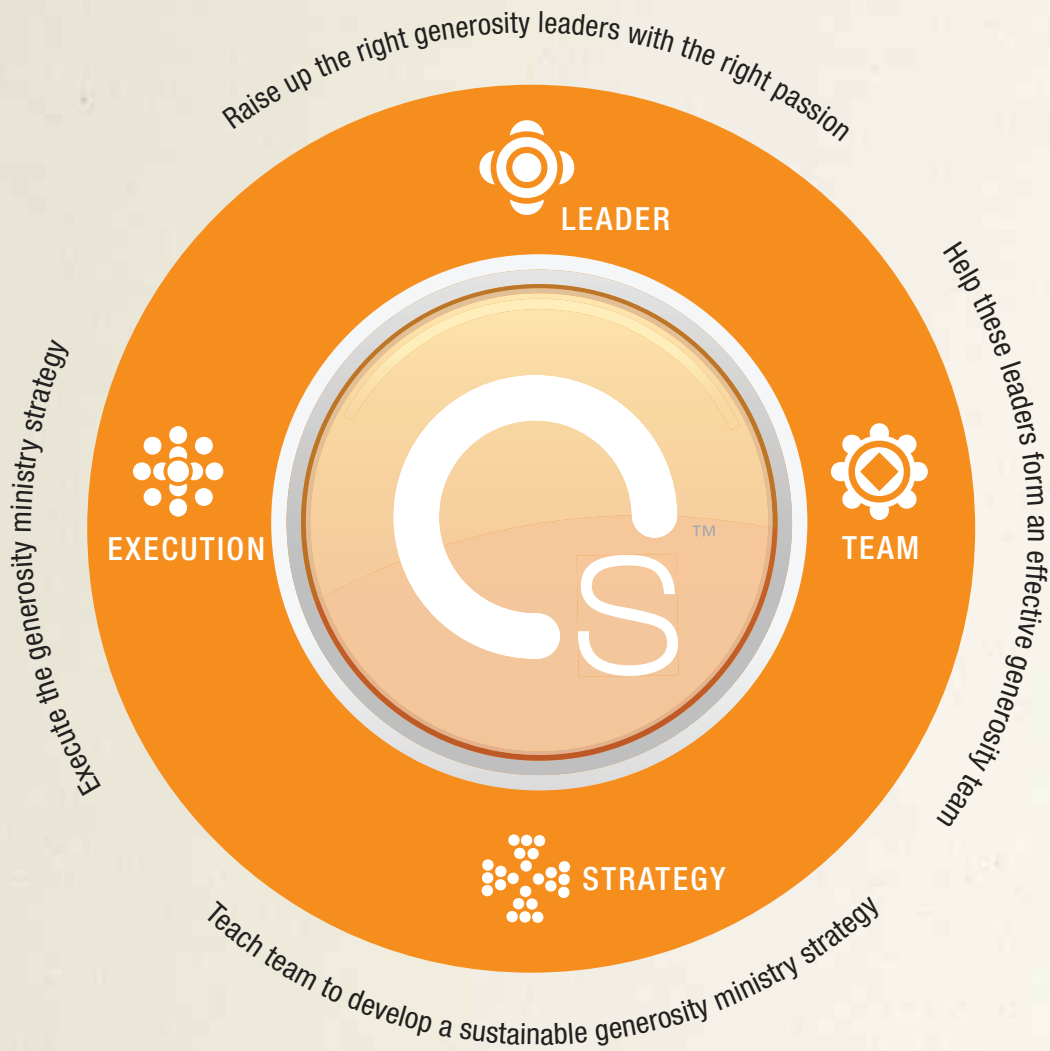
Raise up the right generosity leaders with the right passion

LEADER

Help these leaders form an effective generosity team

TEAM

STRATEGY

Teach team to develop a sustainable generosity ministry strategy

EXECUTION

Execute the generosity ministry strategy

S™